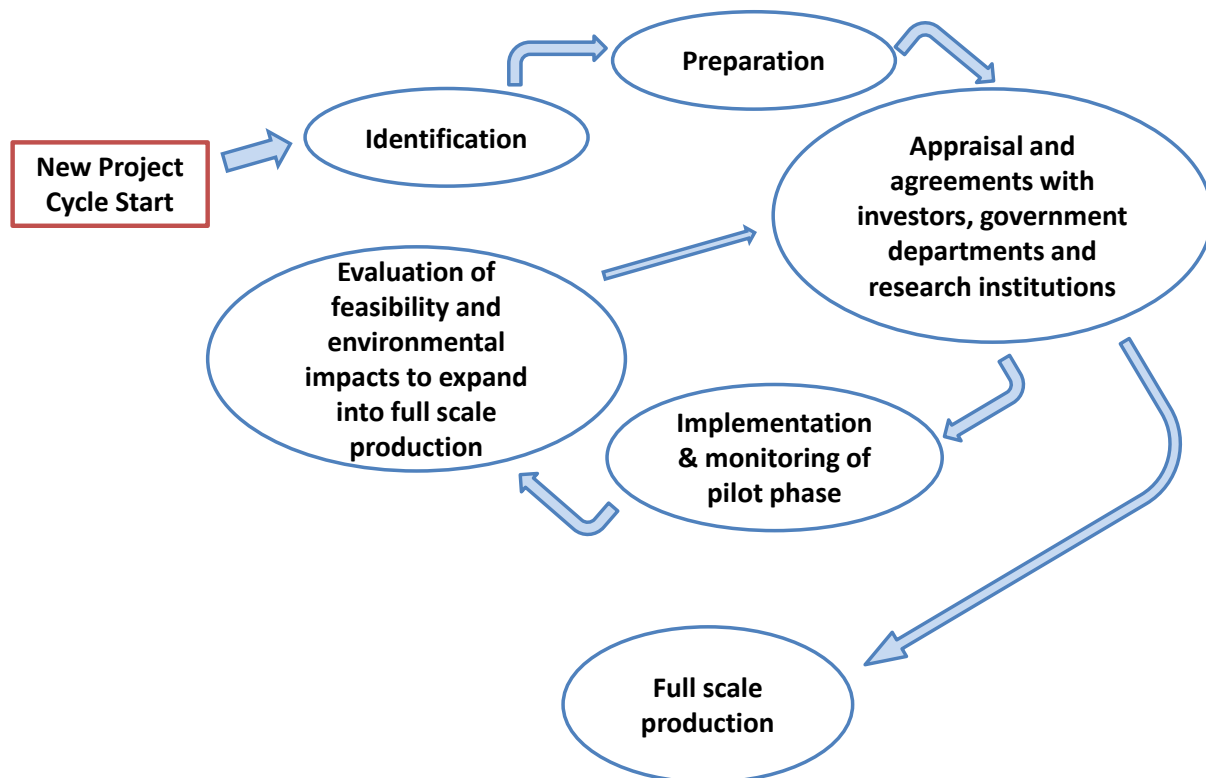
New Project Cycle Start

Identification

Preparation

Appraisal and agreements with investors, government departments and research institutions

Implementation & monitoring of pilot phase

Evaluation of feasibility and environmental impacts to expand into full scale production

Full scale production